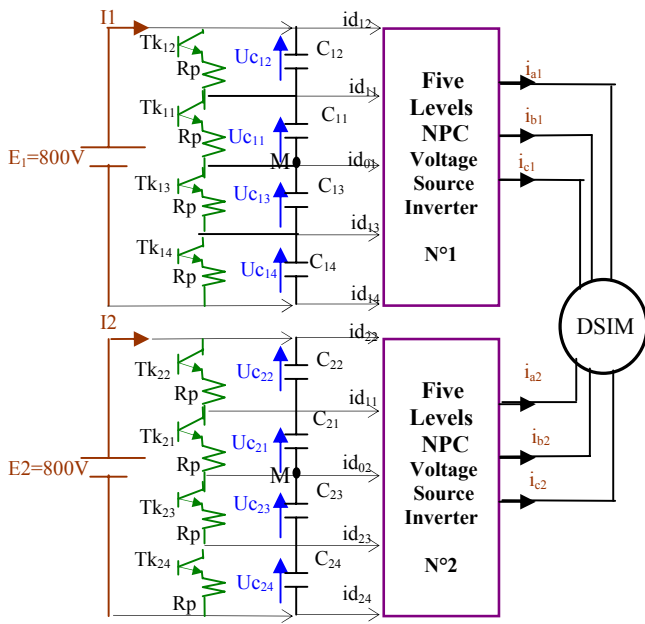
I1

$Tk_{12}$ Rp $Uc_{12}$ $C_{12}$ $id_{12}$

$Tk_{11}$ Rp $Uc_{11}$ $C_{11}$ $id_{11}$

$E_1$=800V M $id_{01}$

$Tk_{13}$ Rp $Uc_{13}$ $C_{13}$ $id_{13}$

$Tk_{14}$ Rp $Uc_{14}$ $C_{14}$ $id_{14}$

Five Levels NPC Voltage Source Inverter

N°1

$i_{a1}$ $i_{b1}$ $i_{c1}$

DSIM

I2

$Tk_{22}$ Rp $Uc_{22}$ $C_{22}$ $id_{22}$

$Tk_{21}$ Rp $Uc_{21}$ $C_{21}$ $id_{11}$

E2=800V M $id_{02}$

$Tk_{23}$ Rp $Uc_{23}$ $C_{23}$ $id_{23}$

$Tk_{24}$ Rp $Uc_{24}$ $C_{24}$ $id_{24}$

Five Levels NPC Voltage Source Inverter

N°2

$i_{a2}$ $i_{b2}$ $i_{c2}$